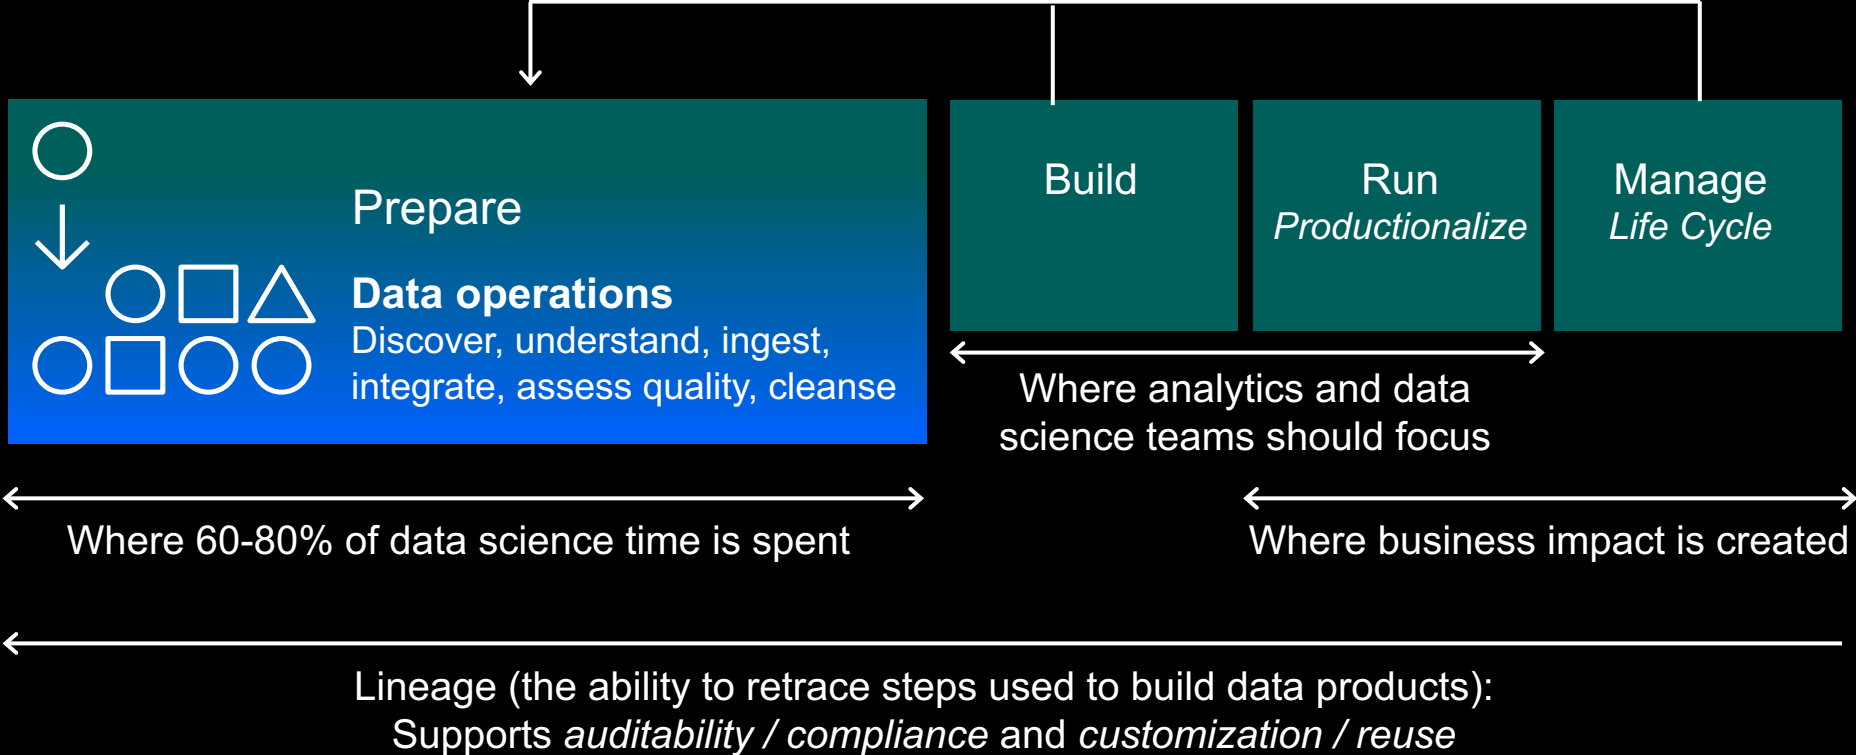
Prepare

Data operations
Discover, understand, ingest, integrate, assess quality, cleanse

Build

Run
Productionalize

Manage
Life Cycle

Where analytics and data science teams should focus

Where 60-80% of data science time is spent

Where business impact is created

Lineage (the ability to retrace steps used to build data products):
Supports auditability / compliance and customization / reuse